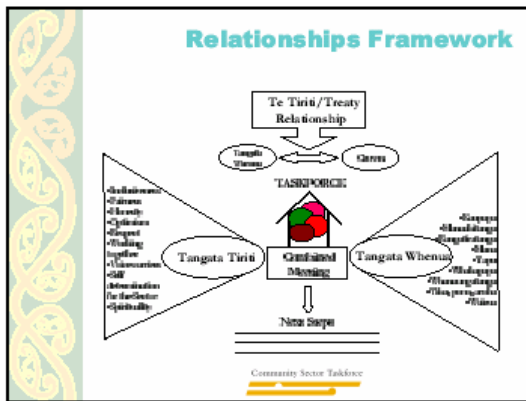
Relationships Framework

Te Tiriti/Treaty Relationship

Tangata Whenua

Crown

TASKFORCE

•Inclusiveness
•Fairness
•Honesty
•Optimism
•Respect
•Working together
•Volunteerism
•Self determination for the sector
•Spirituality

Tangata Tiriti

Combined Meeting

Tangata Whenua

•Kaupapa
•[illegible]
•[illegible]
•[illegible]
•Tapu
•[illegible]
•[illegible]
•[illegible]
•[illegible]

New Steps

Community Sector Taskforce